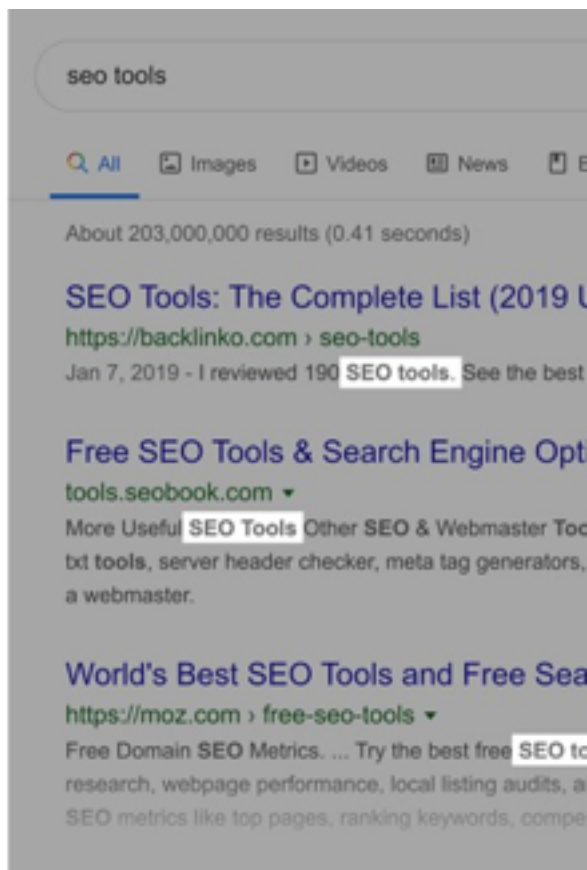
seo tools

All Images Videos News B

About 203,000,000 results (0.41 seconds)

SEO Tools: The Complete List (2019 U
https://backlinko.com › seo-tools
Jan 7, 2019 - I reviewed 190 SEO tools. See the best

Free SEO Tools & Search Engine Opt
tools.seobook.com ▾
More Useful SEO Tools Other SEO & Webmaster Too
txt tools, server header checker, meta tag generators,
a webmaster.

World's Best SEO Tools and Free Sea
https://moz.com › free-seo-tools ▾
Free Domain SEO Metrics. ... Try the best free SEO to
research, webpage performance, local listing audits, a
SEO metrics like top pages, ranking keywords, compe